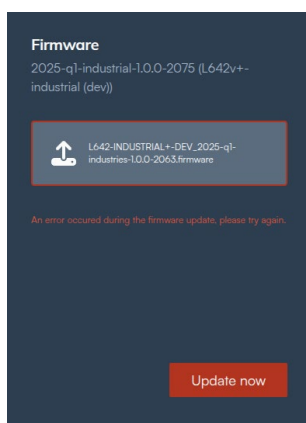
Firmware

2025-q1-industrial-1.0.0-2075 (L642v+-industrial (dev))

L642-INDUSTRIAL+-DEV_2025-q1-industries-1.0.0-2063.firmware

An error occured during the firmware update, please try again.

Update now